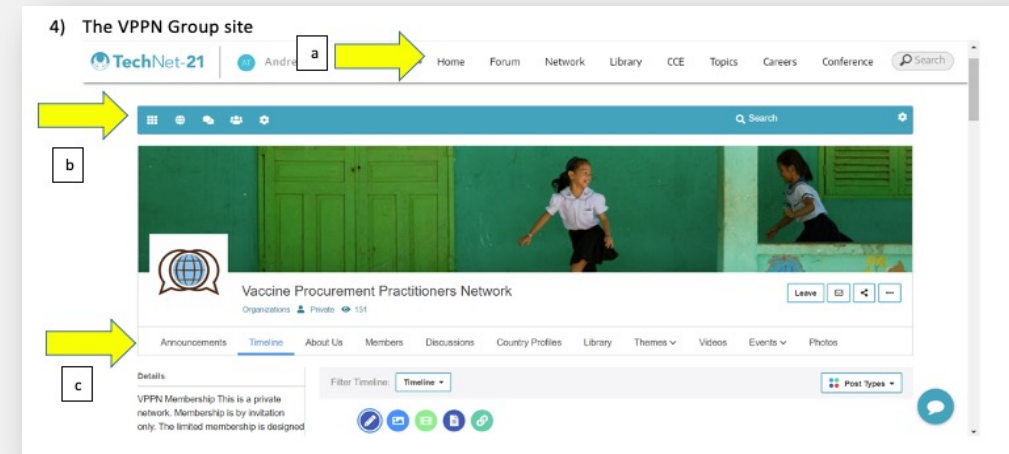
4) The VPPN Group site

TechNet-21 | AT Andre

a

Home Forum Network Library CCE Topics Careers Conference Search

Search

b

Vaccine Procurement Practitioners Network

Organizations Private 151

Leave

Announcements Timeline About Us Members Discussions Country Profiles Library Themes Videos Events Photos

c

Details

VPPN Membership This is a private network. Membership is by invitation only. The limited membership is designed

Filter Timeline: Timeline

Post Types